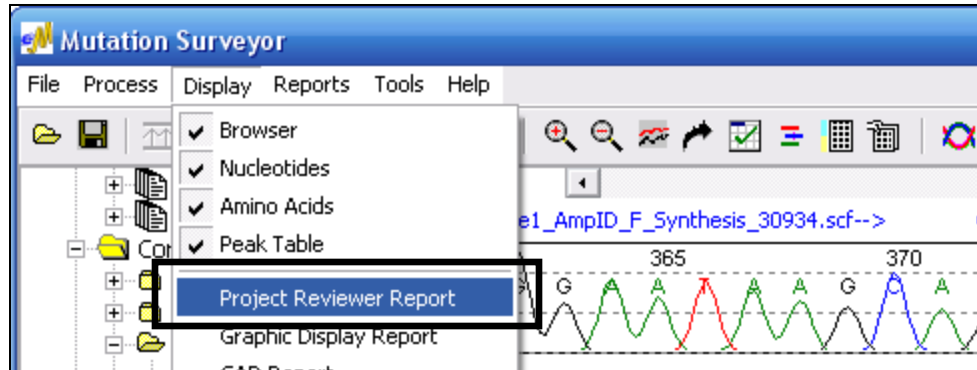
Mutation Surveyor
File Process Display Reports Tools Help
Browser
Nucleotides
Amino Acids
Peak Table
Project Reviewer Report
Graphic Display Report
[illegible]
Con
e1_AmpID_F_Synthesis_30934.scf-->
365
370
G A A T A A A G C A